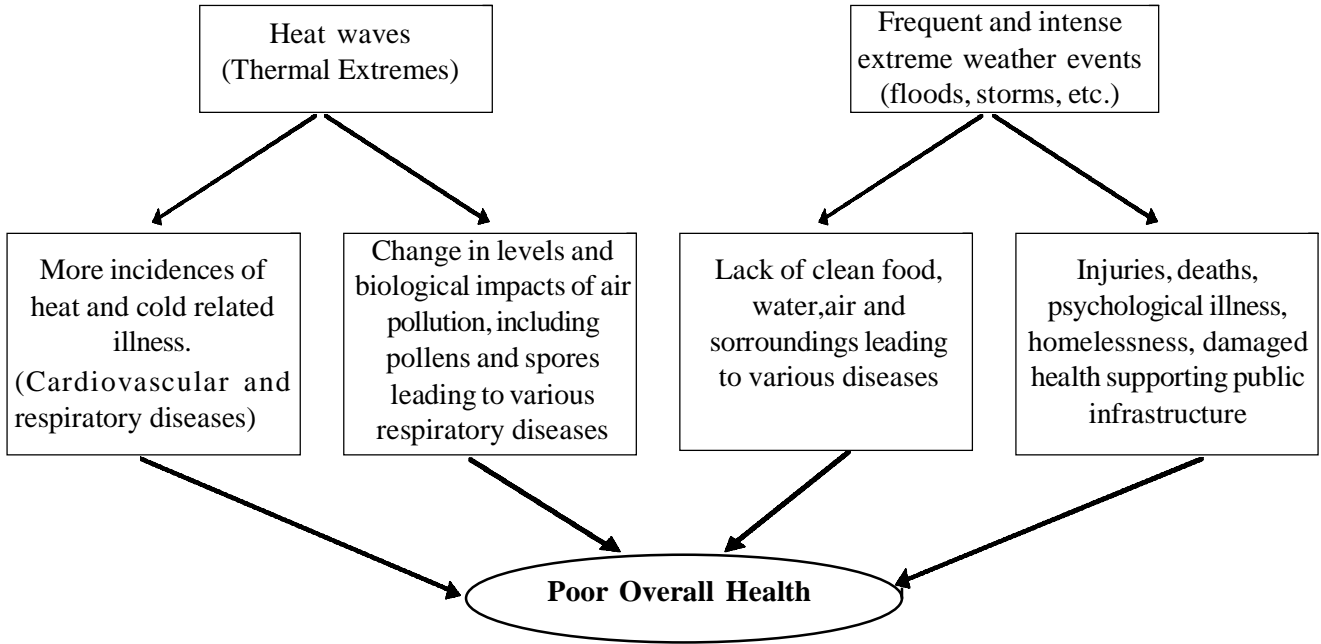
Heat waves
(Thermal Extremes)

Frequent and intense extreme weather events (floods, storms, etc.)

More incidences of heat and cold related illness.
(Cardiovascular and respiratory diseases)

Change in levels and biological impacts of air pollution, including pollens and spores leading to various respiratory diseases

Lack of clean food, water,air and sorroundings leading to various diseases

Injuries, deaths, psychological illness, homelessness, damaged health supporting public infrastructure

Poor Overall Health